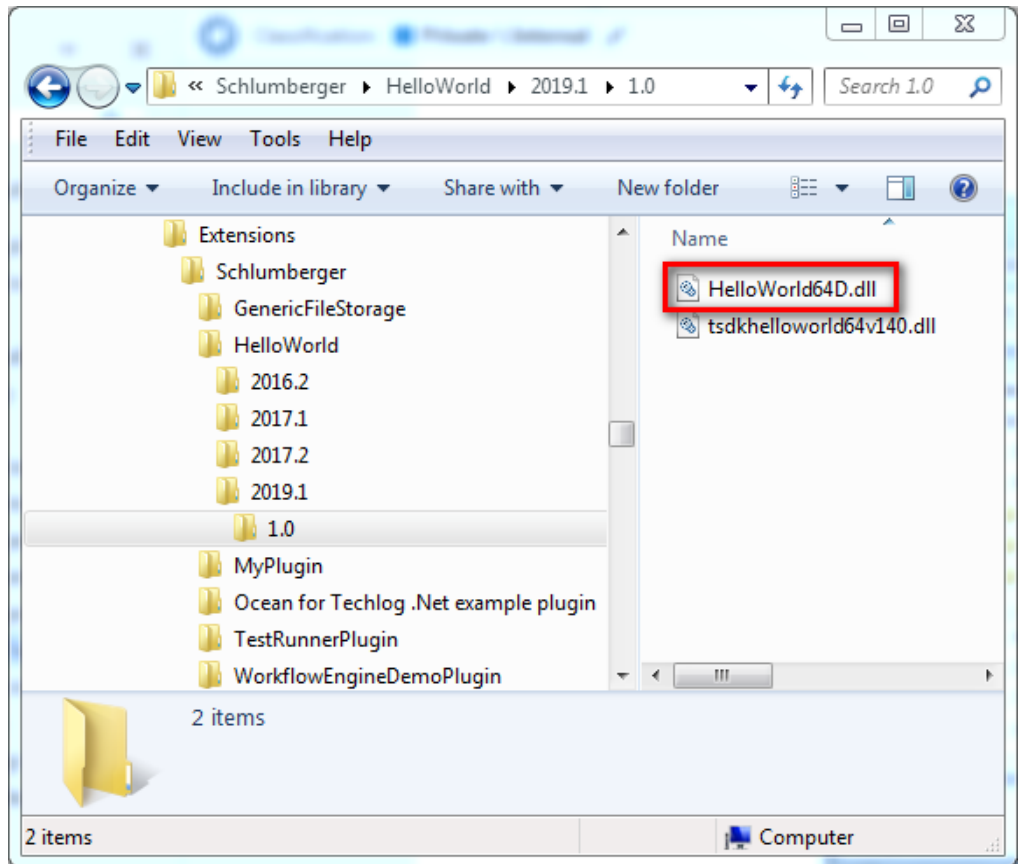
« Schlumberger ▸ HelloWorld ▸ 2019.1 ▸ 1.0

Search 1.0

File Edit View Tools Help

Organize ▾ Include in library ▾ Share with ▾ New folder

Extensions
Schlumberger
GenericFileStorage
HelloWorld
2016.2
2017.1
2017.2
2019.1
1.0
MyPlugin
Ocean for Techlog .Net example plugin
TestRunnerPlugin
WorkflowEngineDemoPlugin

Name
HelloWorld64D.dll
tsdkhelloworld64v140.dll

2 items

2 items

Computer